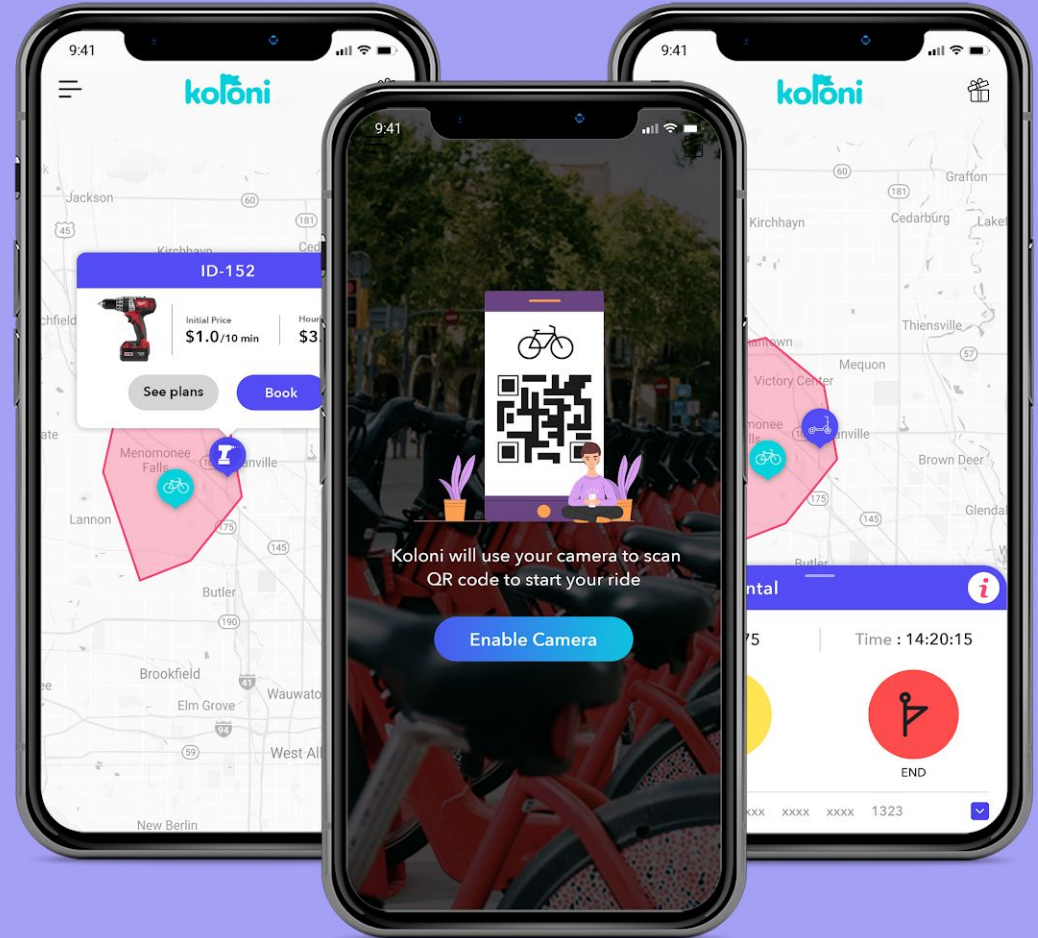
9:41

koloni

Jackson

45

60

181

Kirchhayn

Ced

ID-152

chfield

Initial Price

$1.0/10 min

Hour

$3

See plans

Book

ate

Menomonee Falls

anville

Lannon

175

145

Butler

190

Brookfield

41

Wauwato

Elm Grove

94

45

West All

New Berlin

9:41

Koloni will use your camera to scan QR code to start your ride

Enable Camera

9:41

koloni

60

Grafton

181

Kirchhayn

Cedarburg

Lake

Thiensville

57

Mequon

Victory Center

nomonee

anville

Brown Deer

175

145

Glenda

Butler

ntal

75

Time : 14:20:15

END

xxx xxxx xxxx 1323